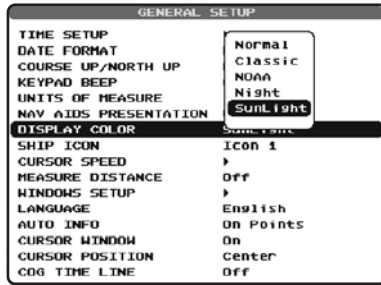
GENERAL SETUP

TIME SETUP
DATE FORMAT
COURSE UP/NORTH UP
KEYPAD BEEP
UNITS OF MEASURE
NAV AIDS PRESENTATION
DISPLAY COLOR
SHIP ICON
CURSOR SPEED
MEASURE DISTANCE
WINDOWS SETUP
LANGUAGE
AUTO INFO
CURSOR WINDOW
CURSOR POSITION
COG TIME LINE

Normal
Classic
NOAA
Night
SunLight

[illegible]
Icon 1
▸
Off
▸
English
On Points
On
Center
Off